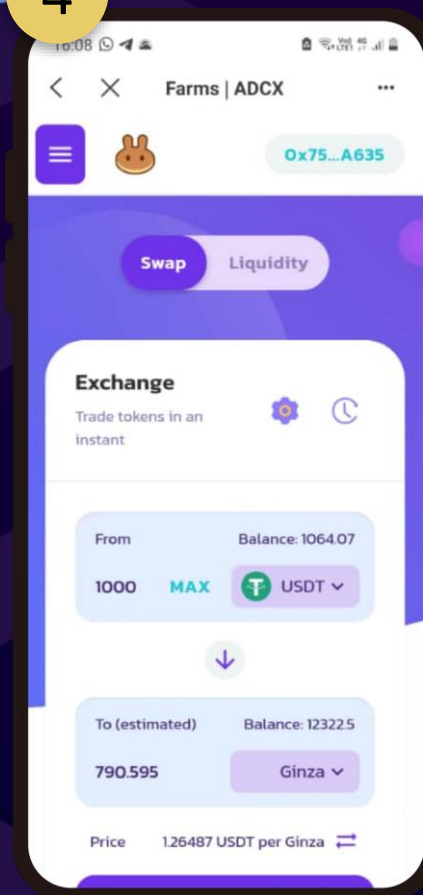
4

16:08

Farms | ADCX

0x75...A635

Swap Liquidity

Exchange

Trade tokens in an instant

From Balance: 1064.07

1000 MAX USDT

To (estimated) Balance: 12322.5

790.595 Ginza

Price 1.26487 USDT per Ginza